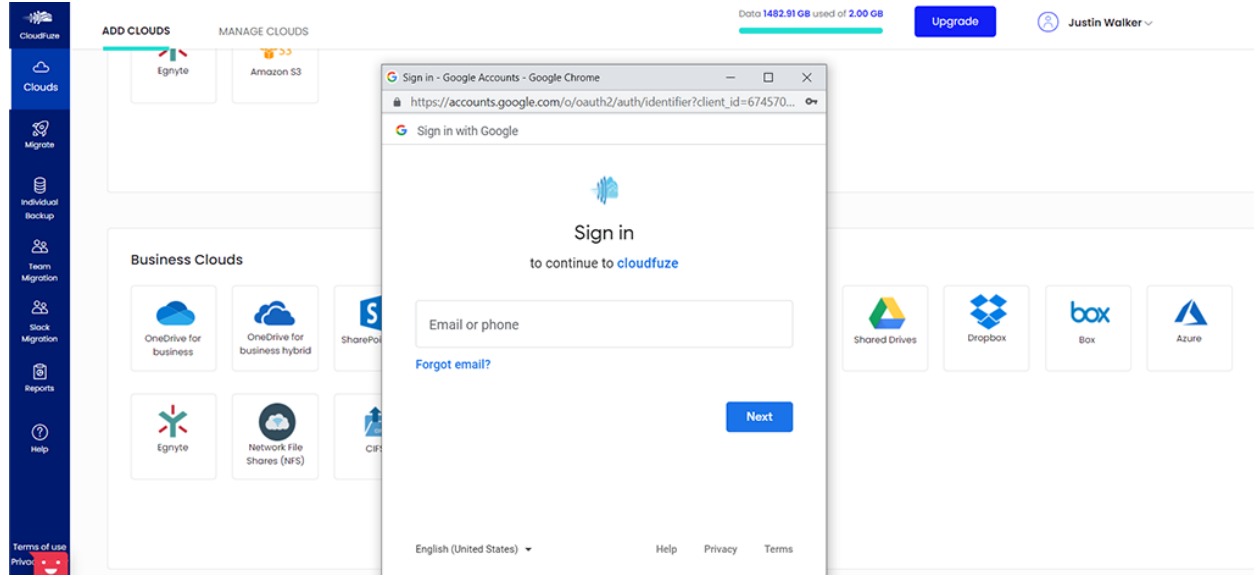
CloudFuze

Clouds

Migrate

Individual Backup

Team Migration

Slack Migration

Reports

Help

Terms of use

Privac

ADD CLOUDS

MANAGE CLOUDS

Data 1482.91 GB used of 2.00 GB

Upgrade

Justin Walker

Egnyte

Amazon S3

Business Clouds

OneDrive for business

OneDrive for business hybrid

SharePoi

Shared Drives

Dropbox

box

Box

Azure

Egnyte

Network File Shares (NFS)

CIF

Sign in - Google Accounts - Google Chrome

https://accounts.google.com/o/oauth2/auth/identifier?client_id=674570...

Sign in with Google

Sign in

to continue to cloudfuze

Email or phone

Forgot email?

Next

English (United States)

Help

Privacy

Terms